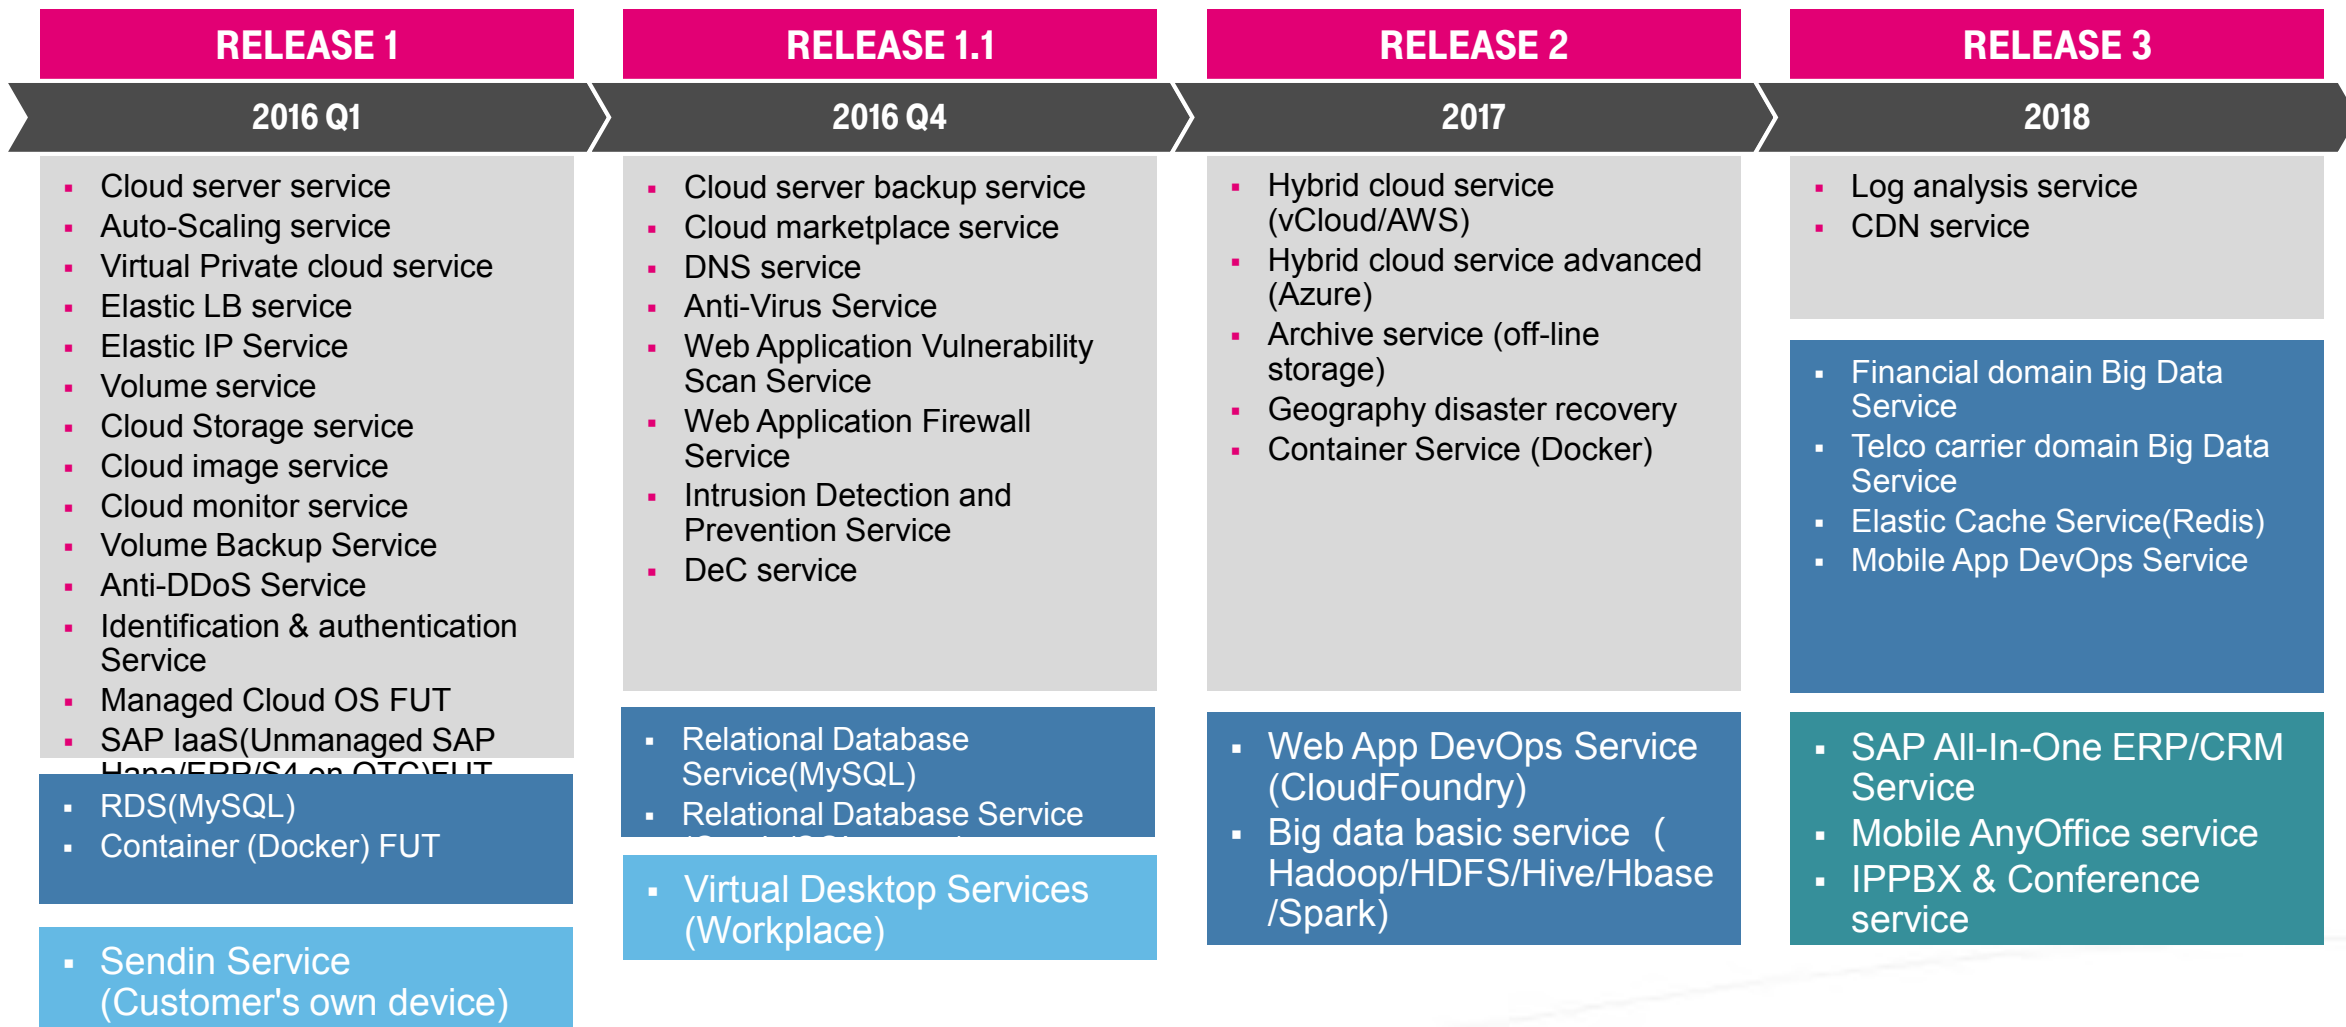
RELEASE 1

2016 Q1

- Cloud server service
- Auto-Scaling service
- Virtual Private cloud service
- Elastic LB service
- Elastic IP Service
- Volume service
- Cloud Storage service
- Cloud image service
- Cloud monitor service
- Volume Backup Service
- Anti-DDoS Service
- Identification & authentication Service
- Managed Cloud OS FUT
- SAP IaaS(Unmanaged SAP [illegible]

- RDS(MySQL)
- Container (Docker) FUT

- Sendin Service (Customer's own device)

RELEASE 1.1

2016 Q4

- Cloud server backup service
- Cloud marketplace service
- DNS service
- Anti-Virus Service
- Web Application Vulnerability Scan Service
- Web Application Firewall Service
- Intrusion Detection and Prevention Service
- DeC service

- Relational Database Service(MySQL)
- Relational Database Service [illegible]

- Virtual Desktop Services (Workplace)

RELEASE 2

2017

- Hybrid cloud service (vCloud/AWS)
- Hybrid cloud service advanced (Azure)
- Archive service (off-line storage)
- Geography disaster recovery
- Container Service (Docker)

- Web App DevOps Service (CloudFoundry)
- Big data basic service ( Hadoop/HDFS/Hive/Hbase /Spark)

RELEASE 3

2018

- Log analysis service
- CDN service

- Financial domain Big Data Service
- Telco carrier domain Big Data Service
- Elastic Cache Service(Redis)
- Mobile App DevOps Service

- SAP All-In-One ERP/CRM Service
- Mobile AnyOffice service
- IPPBX & Conference service